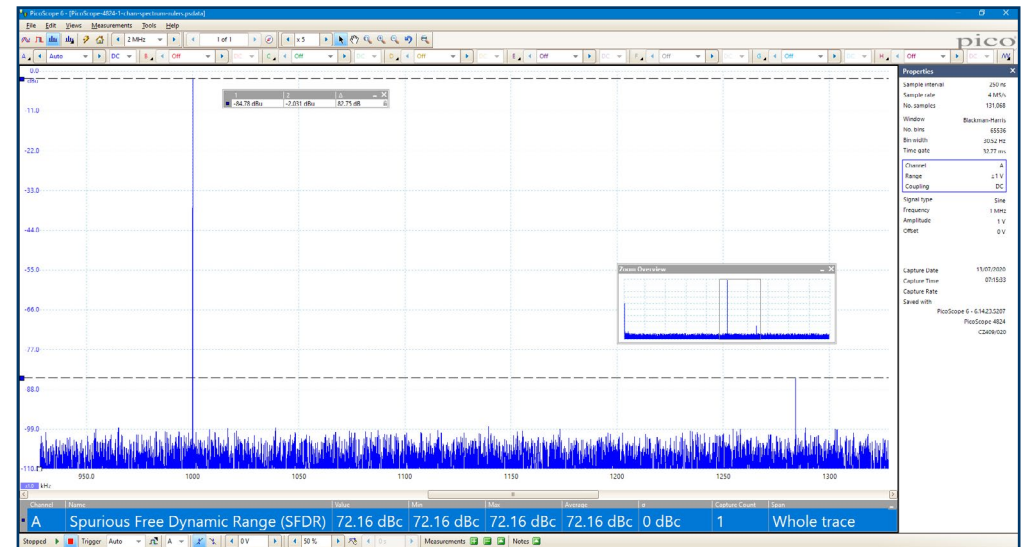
PicoScope 6 - [PicoScope-4824-1-chan-spectrum-rulers.psdata]

File Edit Views Measurements Tools Help

2 MHz 1 of 1 x 5

pico

A Auto DC B Off C Off D Off E Off F Off G Off H Off

0.0
-11.0
-22.0
-33.0
-44.0
-55.0
-66.0
-77.0
-88.0
-99.0
-110.0

| 1 | 2 | Δ |
|---|---|---|
| -84.78 dBu | -2.031 dBu | 82.75 dB |

Zoom Overview

950.0 1000 1050 1100 1150 1200 1250 1300

kHz

Properties

| | |
|---|---|
| Sample interval | 250 ns |
| Sample rate | 4 MS/s |
| No. samples | 131,068 |
| Window | Blackman-Harris |
| No. bins | 65536 |
| Bin width | 30.52 Hz |
| Time gate | 32.77 ms |
| Channel | A |
| Range | ±1 V |
| Coupling | DC |
| Signal type | Sine |
| Frequency | 1 MHz |
| Amplitude | 1 V |
| Offset | 0 V |
| Capture Date | 15/07/2020 |
| Capture Time | 07:15:03 |
| Capture Rate | |
| Saved with | PicoScope 6 - 6.14.23.5207 |
| | PicoScope 4824 |
| | CZ409/020 |

| Channel | Name | Value | Min | Max | Average | σ | Capture Count | Span |
|---|---|---|---|---|---|---|---|---|
| A | Spurious Free Dynamic Range (SFDR) | 72.16 dBc | 72.16 dBc | 72.16 dBc | 72.16 dBc | 0 dBc | 1 | Whole trace |

Stopped Trigger Auto A 0 V 50 % Measurements Notes